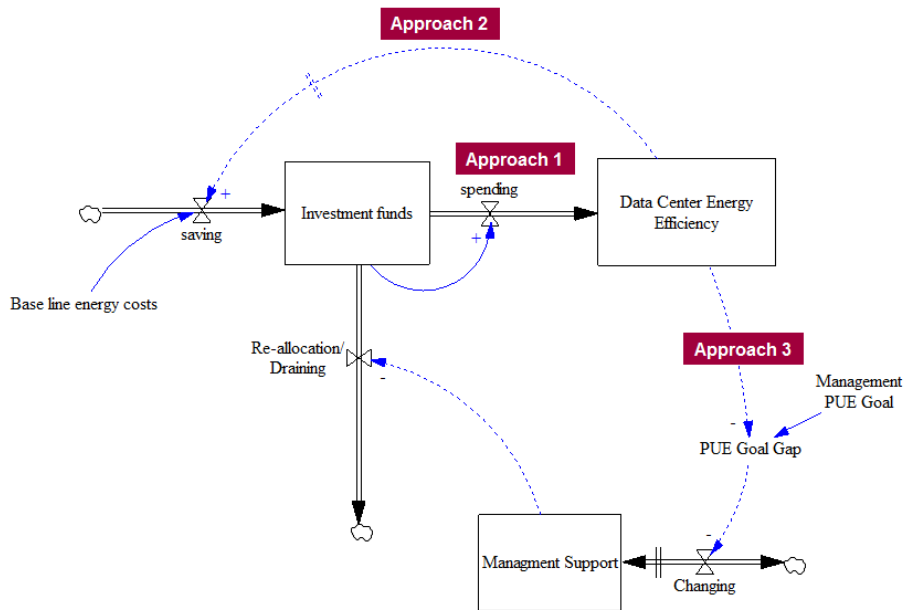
Approach 2

Approach 1

+

saving

Investment funds

spending

+

Data Center Energy Efficiency

Base line energy costs

Re-allocation/ Draining

-

Approach 3

Management PUE Goal

-

PUE Goal Gap

-

Managment Support

Changing